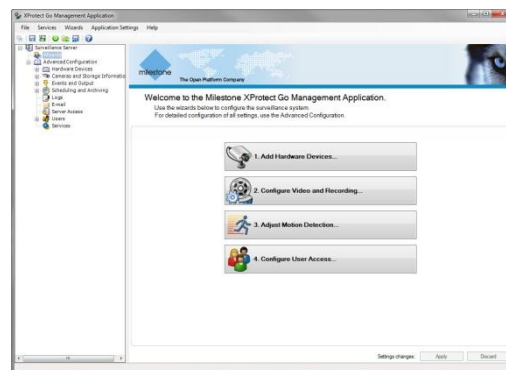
XProtect Go Management Application

File Services Wizards Application Settings Help

Surveillance Server
Wizards
Advanced Configuration
Hardware Devices
Cameras and Storage Informatio
Events and Output
Scheduling and Archiving
Logs
E-mail
Server Access
Users
Services

milestone
The Open Platform Company

Welcome to the Milestone XProtect Go Management Application.
Use the wizards below to configure the surveillance system.
For detailed configuration of all settings, use the Advanced Configuration.

1. Add Hardware Devices...

2. Configure Video and Recording...

3. Adjust Motion Detection...

4. Configure User Access...

Settings changes: Apply Discard